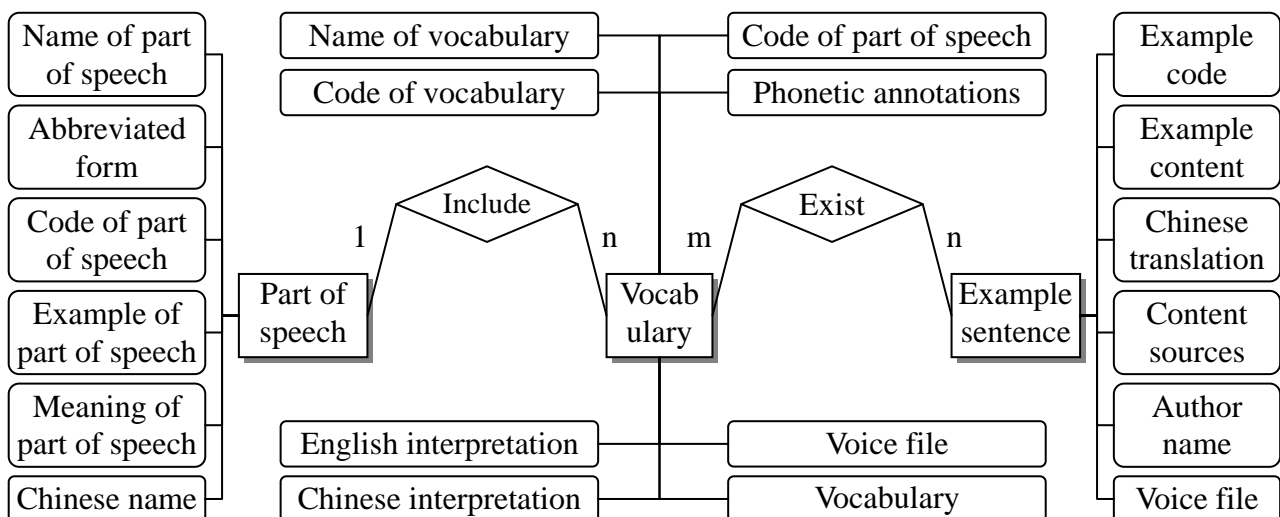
Name of part of speech
Abbreviated form
Code of part of speech
Example of part of speech
Meaning of part of speech
Chinese name

Name of vocabulary
Code of vocabulary
Code of part of speech
Phonetic annotations

Include
1
n
Exist
m
n

Part of speech
Vocab ulary
Example sentence

English interpretation
Chinese interpretation
Voice file
Vocabulary

Example code
Example content
Chinese translation
Content sources
Author name
Voice file